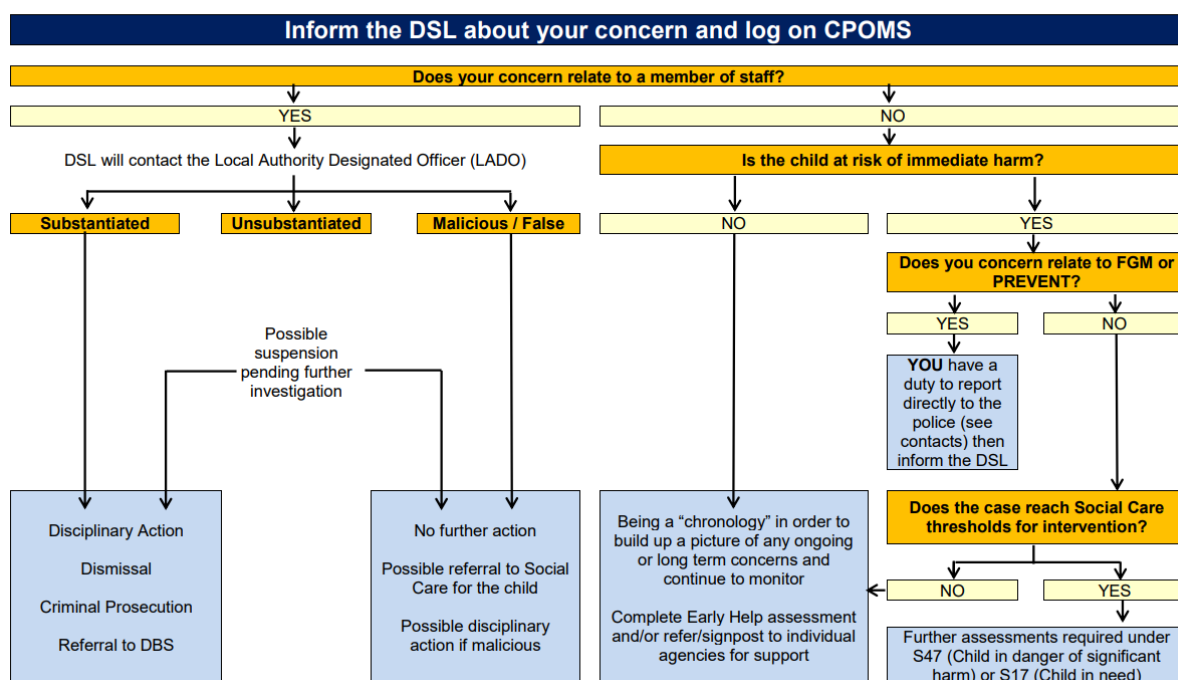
Inform the DSL about your concern and log on CPOMS

Does your concern relate to a member of staff?

YES

NO

DSL will contact the Local Authority Designated Officer (LADO)

Is the child at risk of immediate harm?

Substantiated

Unsubstantiated

Malicious / False

NO

YES

Does you concern relate to FGM or PREVENT?

YES

NO

Possible suspension pending further investigation

YOU have a duty to report directly to the police (see contacts) then inform the DSL

Disciplinary Action

Dismissal

Criminal Prosecution

Referral to DBS

No further action

Possible referral to Social Care for the child

Possible disciplinary action if malicious

Being a "chronology" in order to build up a picture of any ongoing or long term concerns and continue to monitor

Complete Early Help assessment and/or refer/signpost to individual agencies for support

Does the case reach Social Care thresholds for intervention?

NO

YES

Further assessments required under S47 (Child in danger of significant harm) or S17 (Child in need)